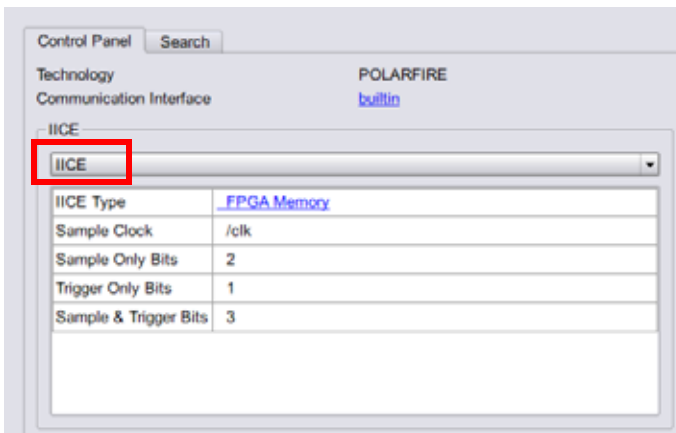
Control Panel | Search

Technology POLARFIRE
Communication Interface builtin

IICE

IICE

| IICE Type | FPGA Memory |
|---|---|
| Sample Clock | /clk |
| Sample Only Bits | 2 |
| Trigger Only Bits | 1 |
| Sample & Trigger Bits | 3 |